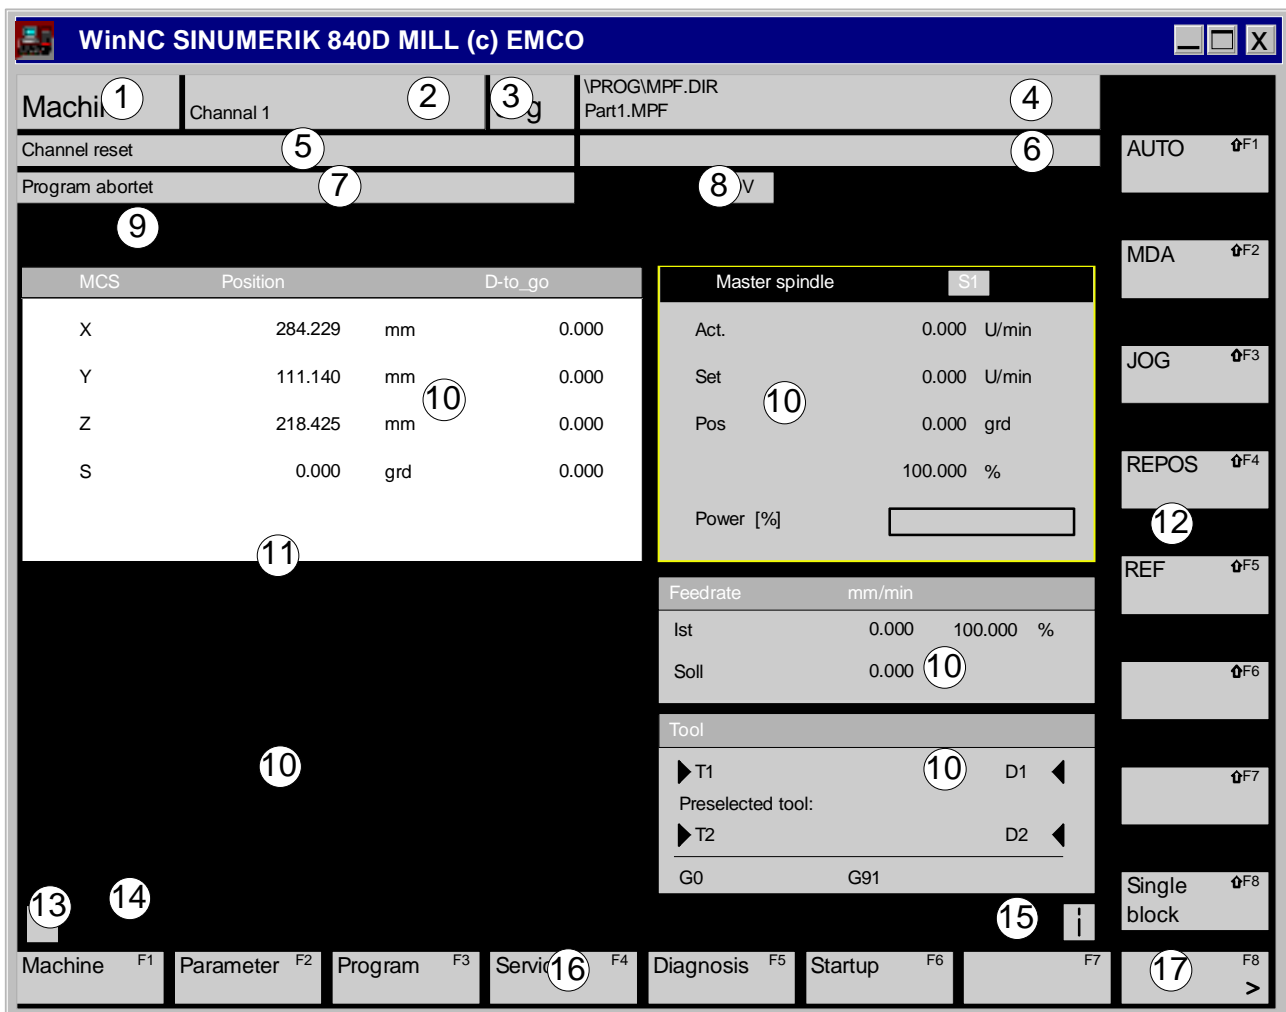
WinNC SINUMERIK 840D MILL (c) EMCO

Machi 1 | Channal 1 2 | 3 g | \PROG\MPF.DIR Part1.MPF 4

Channel reset 5 | 6

Program abortet 7 | 8 V

9

| MCS | Position | | D-to_go |
|---|---|---|---|
| X | 284.229 | mm | 0.000 |
| Y | 111.140 | mm | 0.000 |
| Z | 218.425 | mm | 0.000 |
| S | 0.000 | grd | 0.000 |

10

11

Master spindle S1

| | | |
|---|---|---|
| Act. | 0.000 | U/min |
| Set | 0.000 | U/min |
| Pos | 0.000 | grd |
| | 100.000 | % |

Power [%]

10

Feedrate mm/min

| | | | |
|---|---|---|---|
| Ist | 0.000 | 100.000 | % |
| Soll | 0.000 | | |

10

Tool

T1 10 D1

Preselected tool:

T2 D2

G0 G91

10

AUTO ⇧F1

MDA ⇧F2

JOG ⇧F3

REPOS ⇧F4

12

REF ⇧F5

⇧F6

⇧F7

Single block ⇧F8

13 14 15 i

Machine F1 | Parameter F2 | Program F3 | Servic 16 F4 | Diagnosis F5 | Startup F6 | F7 | 17 F8 >